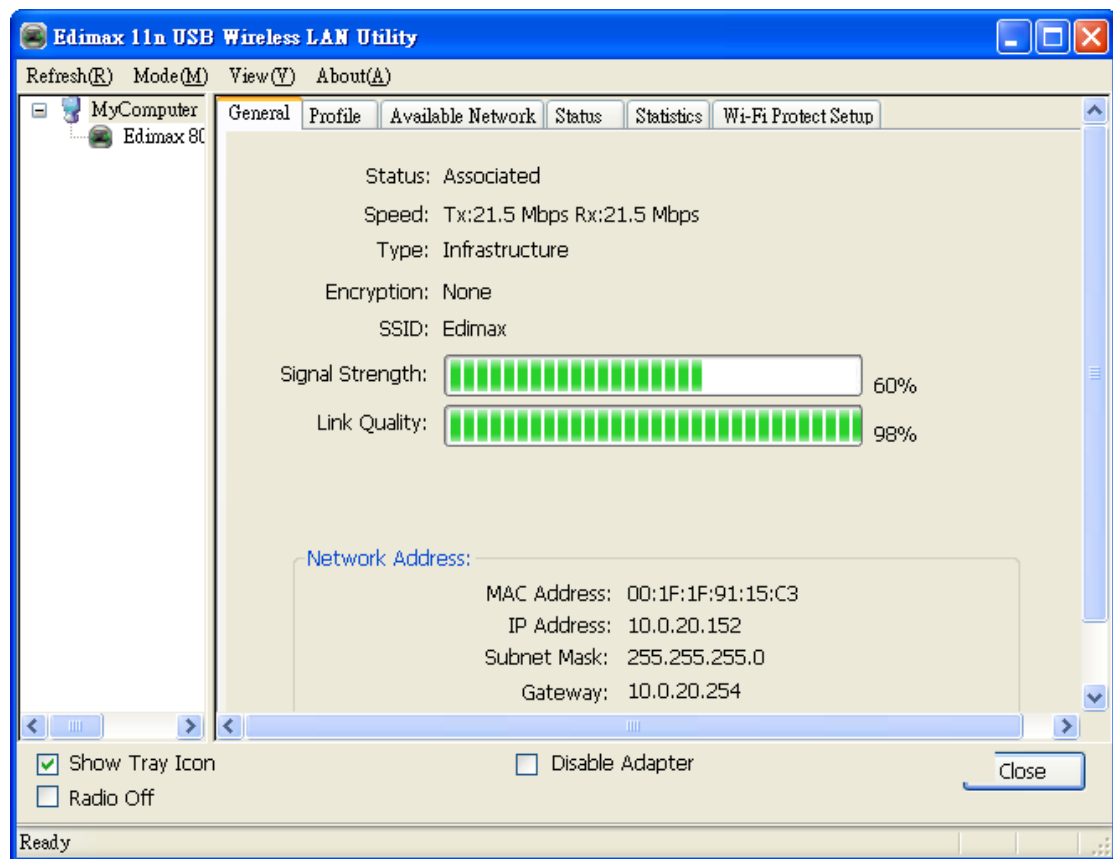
Edimax 11n USB Wireless LAN Utility

Refresh(R) Mode(M) View(V) About(A)

MyComputer
Edimax 80

General | Profile | Available Network | Status | Statistics | Wi-Fi Protect Setup

Status: Associated
Speed: Tx:21.5 Mbps Rx:21.5 Mbps
Type: Infrastructure
Encryption: None
SSID: Edimax
Signal Strength: 60%
Link Quality: 98%

Network Address:
MAC Address: 00:1F:1F:91:15:C3
IP Address: 10.0.20.152
Subnet Mask: 255.255.255.0
Gateway: 10.0.20.254

Show Tray Icon
Radio Off
Disable Adapter
Close

Ready